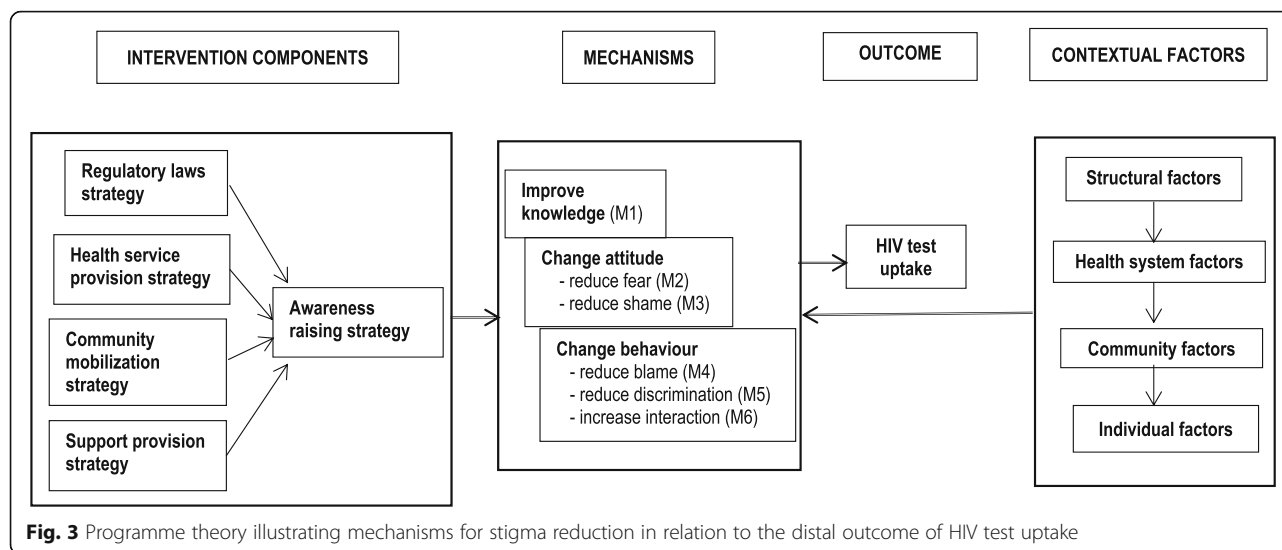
INTERVENTION COMPONENTS

MECHANISMS

OUTCOME

CONTEXTUAL FACTORS

Regulatory laws strategy

Health service provision strategy

Community mobilization strategy

Support provision strategy

Awareness raising strategy

Improve knowledge (M1)

Change attitude
- reduce fear (M2)
- reduce shame (M3)

Change behaviour
- reduce blame (M4)
- reduce discrimination (M5)
- increase interaction (M6)

HIV test uptake

Structural factors

Health system factors

Community factors

Individual factors

**Fig. 3** Programme theory illustrating mechanisms for stigma reduction in relation to the distal outcome of HIV test uptake